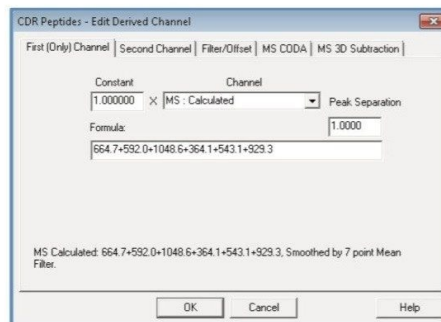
CDR Peptides - Edit Derived Channel

First (Only) Channel | Second Channel | Filter/Offset | MS CODA | MS 3D Subtraction

Constant

Channel

1.000000 × MS : Calculated

Peak Separation

1.0000

Formula:

664.7+592.0+1048.6+364.1+543.1+929.3

MS Calculated: 664.7+592.0+1048.6+364.1+543.1+929.3, Smoothed by 7 point Mean Filter.

OK

Cancel

Help